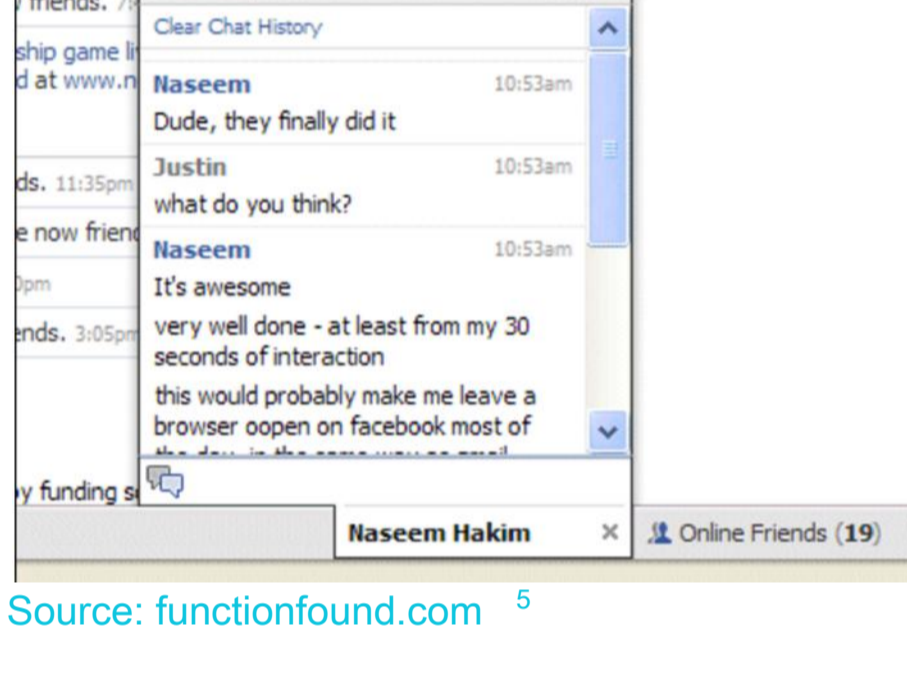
friends. 7:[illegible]
ship game li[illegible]
d at www.n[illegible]
ds. 11:35pm
e now frien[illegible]
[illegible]pm
ends. 3:05pm
y funding s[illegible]

Clear Chat History

Naseem 10:53am
Dude, they finally did it

Justin 10:53am
what do you think?

Naseem 10:53am
It's awesome

very well done - at least from my 30 seconds of interaction

this would probably make me leave a browser oopen on facebook most of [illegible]

Naseem Hakim ×

Online Friends (19)

Source: functionfound.com 5